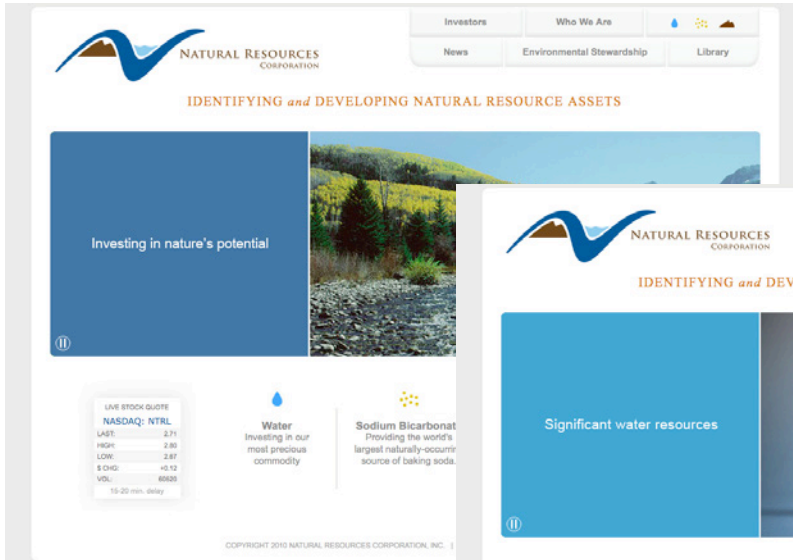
Investors
Who We Are
News
Environmental Stewardship
Library

NATURAL RESOURCES
CORPORATION

IDENTIFYING and DEVELOPING NATURAL RESOURCE ASSETS

Investing in nature's potential

LIVE STOCK QUOTE
NASDAQ: NTRL

| | |
|---|---|
| LAST: | 2.71 |
| HIGH: | 2.80 |
| LOW: | 2.67 |
| $ CHG: | +0.12 |
| VOL: | 60620 |

15-20 min. delay

Water
Investing in our most precious commodity

Sodium Bicarbonat
Providing the world's largest naturally-occurrin source of baking soda.

COPYRIGHT 2010 NATURAL RESOURCES CORPORATION, INC. |

NATURAL RESOURCES
CORPORATION

IDENTIFYING and DEV

Significant water resources